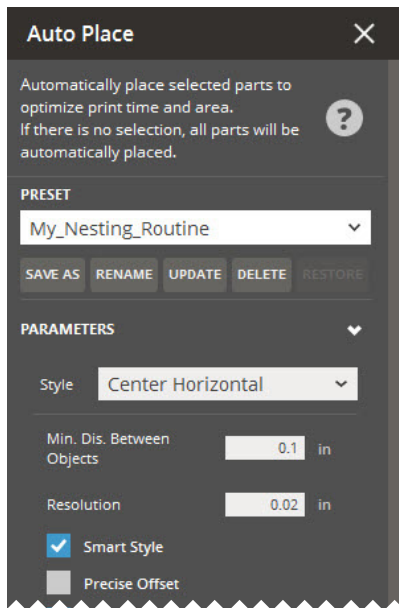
Auto Place

Automatically place selected parts to optimize print time and area.
If there is no selection, all parts will be automatically placed.

PRESET

My_Nesting_Routine

SAVE AS RENAME UPDATE DELETE RESTORE

PARAMETERS

Style Center Horizontal

Min. Dis. Between Objects 0.1 in

Resolution 0.02 in

Smart Style

Precise Offset